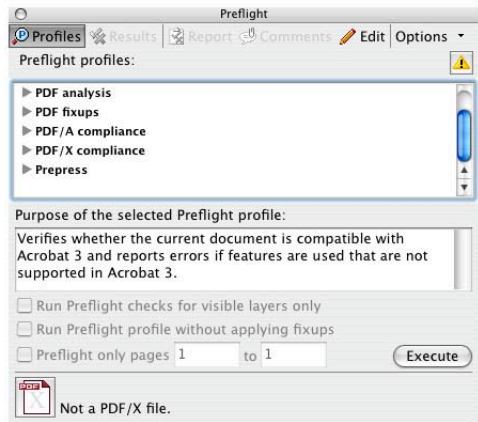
Preflight

Profiles Results Report Comments Edit Options

Preflight profiles:

PDF analysis
PDF fixups
PDF/A compliance
PDF/X compliance
Prepress

Purpose of the selected Preflight profile:

Verifies whether the current document is compatible with Acrobat 3 and reports errors if features are used that are not supported in Acrobat 3.

Run Preflight checks for visible layers only
Run Preflight profile without applying fixups
Preflight only pages 1 to 1

Execute

PDF

Not a PDF/X file.